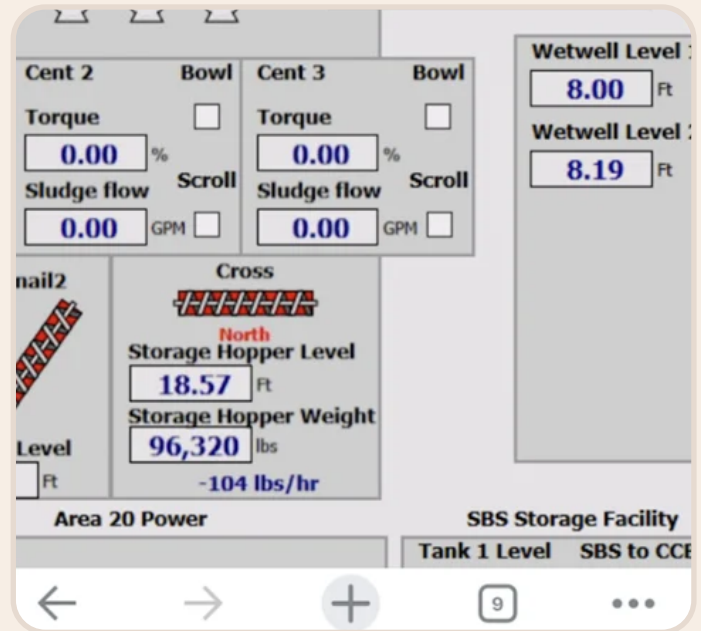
Cent 2 Bowl
Torque
0.00 %
Sludge flow Scroll
0.00 GPM

Cent 3 Bowl
Torque
0.00 %
Sludge flow Scroll
0.00 GPM

Wetwell Level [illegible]
8.00 Ft
Wetwell Level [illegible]
8.19 Ft

nail2
Level
Ft

Cross
North
Storage Hopper Level
18.57 Ft
Storage Hopper Weight
96,320 lbs
-104 lbs/hr

Area 20 Power

SBS Storage Facility
Tank 1 Level SBS to CC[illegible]

9